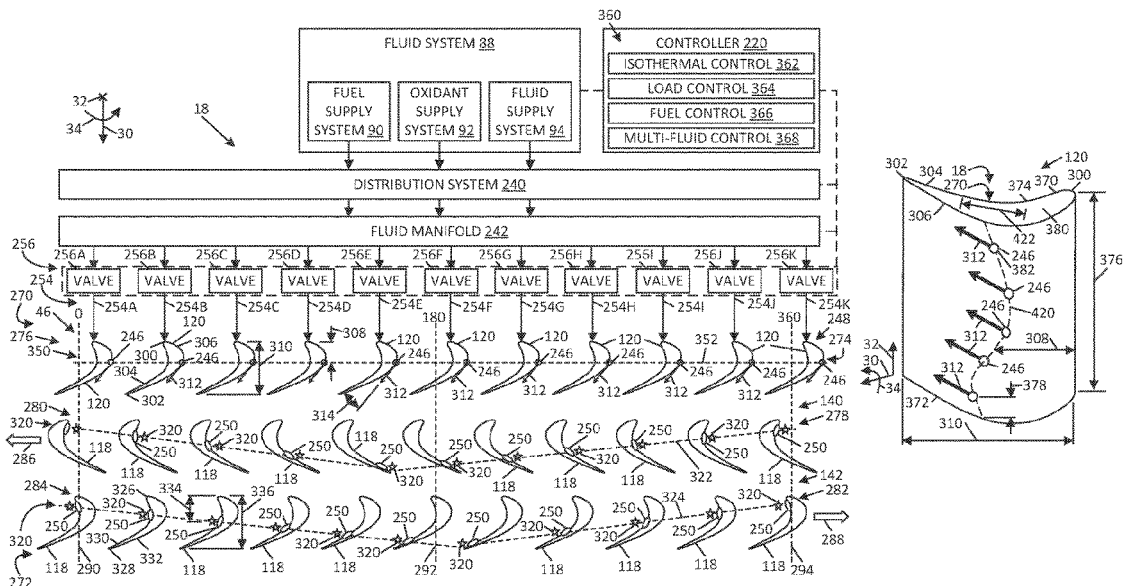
FLUID SYSTEM 88
FUEL SUPPLY SYSTEM 90
OXIDANT SUPPLY SYSTEM 92
FLUID SUPPLY SYSTEM 94
360
CONTROLLER 220
ISOTHERMAL CONTROL 362
LOAD CONTROL 364
FUEL CONTROL 366
MULTI-FLUID CONTROL 368
32
34
30
18
DISTRIBUTION SYSTEM 240
FLUID MANIFOLD 242
256
256A 256B 256C 256D 256E 256F 256G 256H 256I 256J 256K
VALVE VALVE VALVE VALVE VALVE VALVE VALVE VALVE VALVE VALVE VALVE
254
270
46
276
350
254A 254B 254C 254D 254E 254F 254G 254H 254I 254J 254K
0 180 360
120 246 306 300 304 246 312 302 120 310 308 120 246 314 312 120 246 312 120 246 312 120 246 312 352 246 120 246 312 248 274 246
280 320 286 118 250 320 118 250 320 118 250 118 250 320 118 250 320 250 118 322 250 320 118 250 320 140 278 250 142
284 320 326 334 336 250 250 330 328 332 250 118 250 118 250 320 118 250 320 292 250 320 118 250 324 320 250 320 118 250 282 288
272 118 290 118 294
302 304 18 270 374 370 120 300
306 422 380
312 246 382
246 420
246 312 308
376
32 30 34
312 246 378
372 310